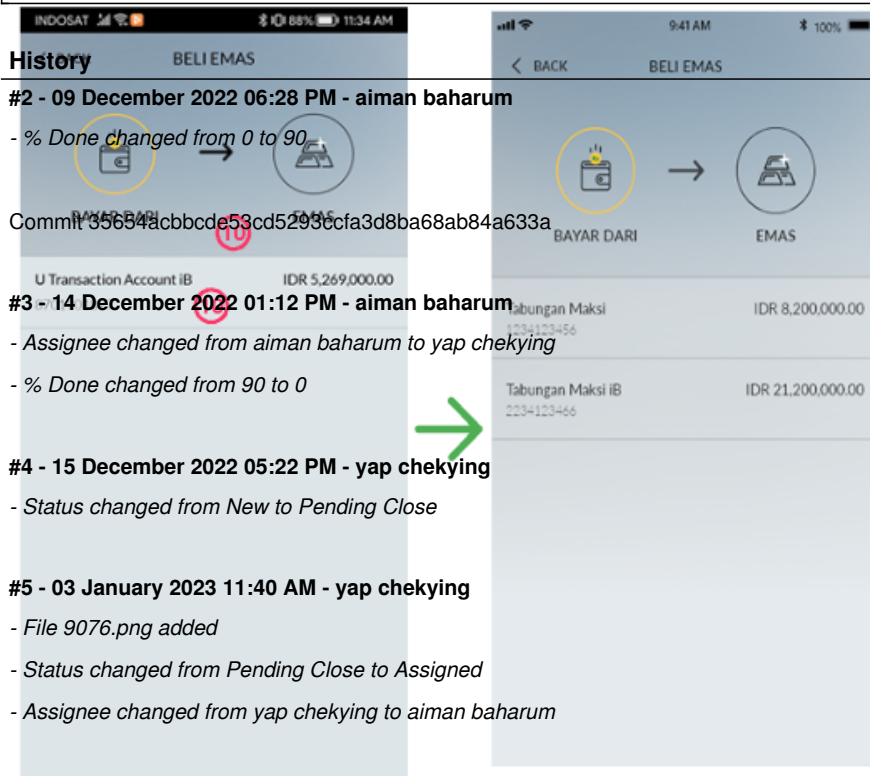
INDOSAT 88% 11:34 AM

History

BELI EMAS

9:41 AM 100%

BACK BELI EMAS

#2 - 09 December 2022 06:28 PM - aiman baharum

- % Done changed from 0 to 90

BAYAR DARI EMAS

Commit 35654acbbcde53cd5293ccfa3d8ba68ab84a633a

16

BAYAR DARI EMAS

U Transaction Account iB IDR 5,269,000.00

#3 - 14 December 2022 01:12 PM - aiman baharum

12

Tabungan Maksi IDR 8,200,000.00
1234123456

- Assignee changed from aiman baharum to yap chekying

- % Done changed from 90 to 0

Tabungan Maksi iB IDR 21,200,000.00
2234123466

#4 - 15 December 2022 05:22 PM - yap chekying

- Status changed from New to Pending Close

#5 - 03 January 2023 11:40 AM - yap chekying

- File 9076.png added

- Status changed from Pending Close to Assigned

- Assignee changed from yap chekying to aiman baharum